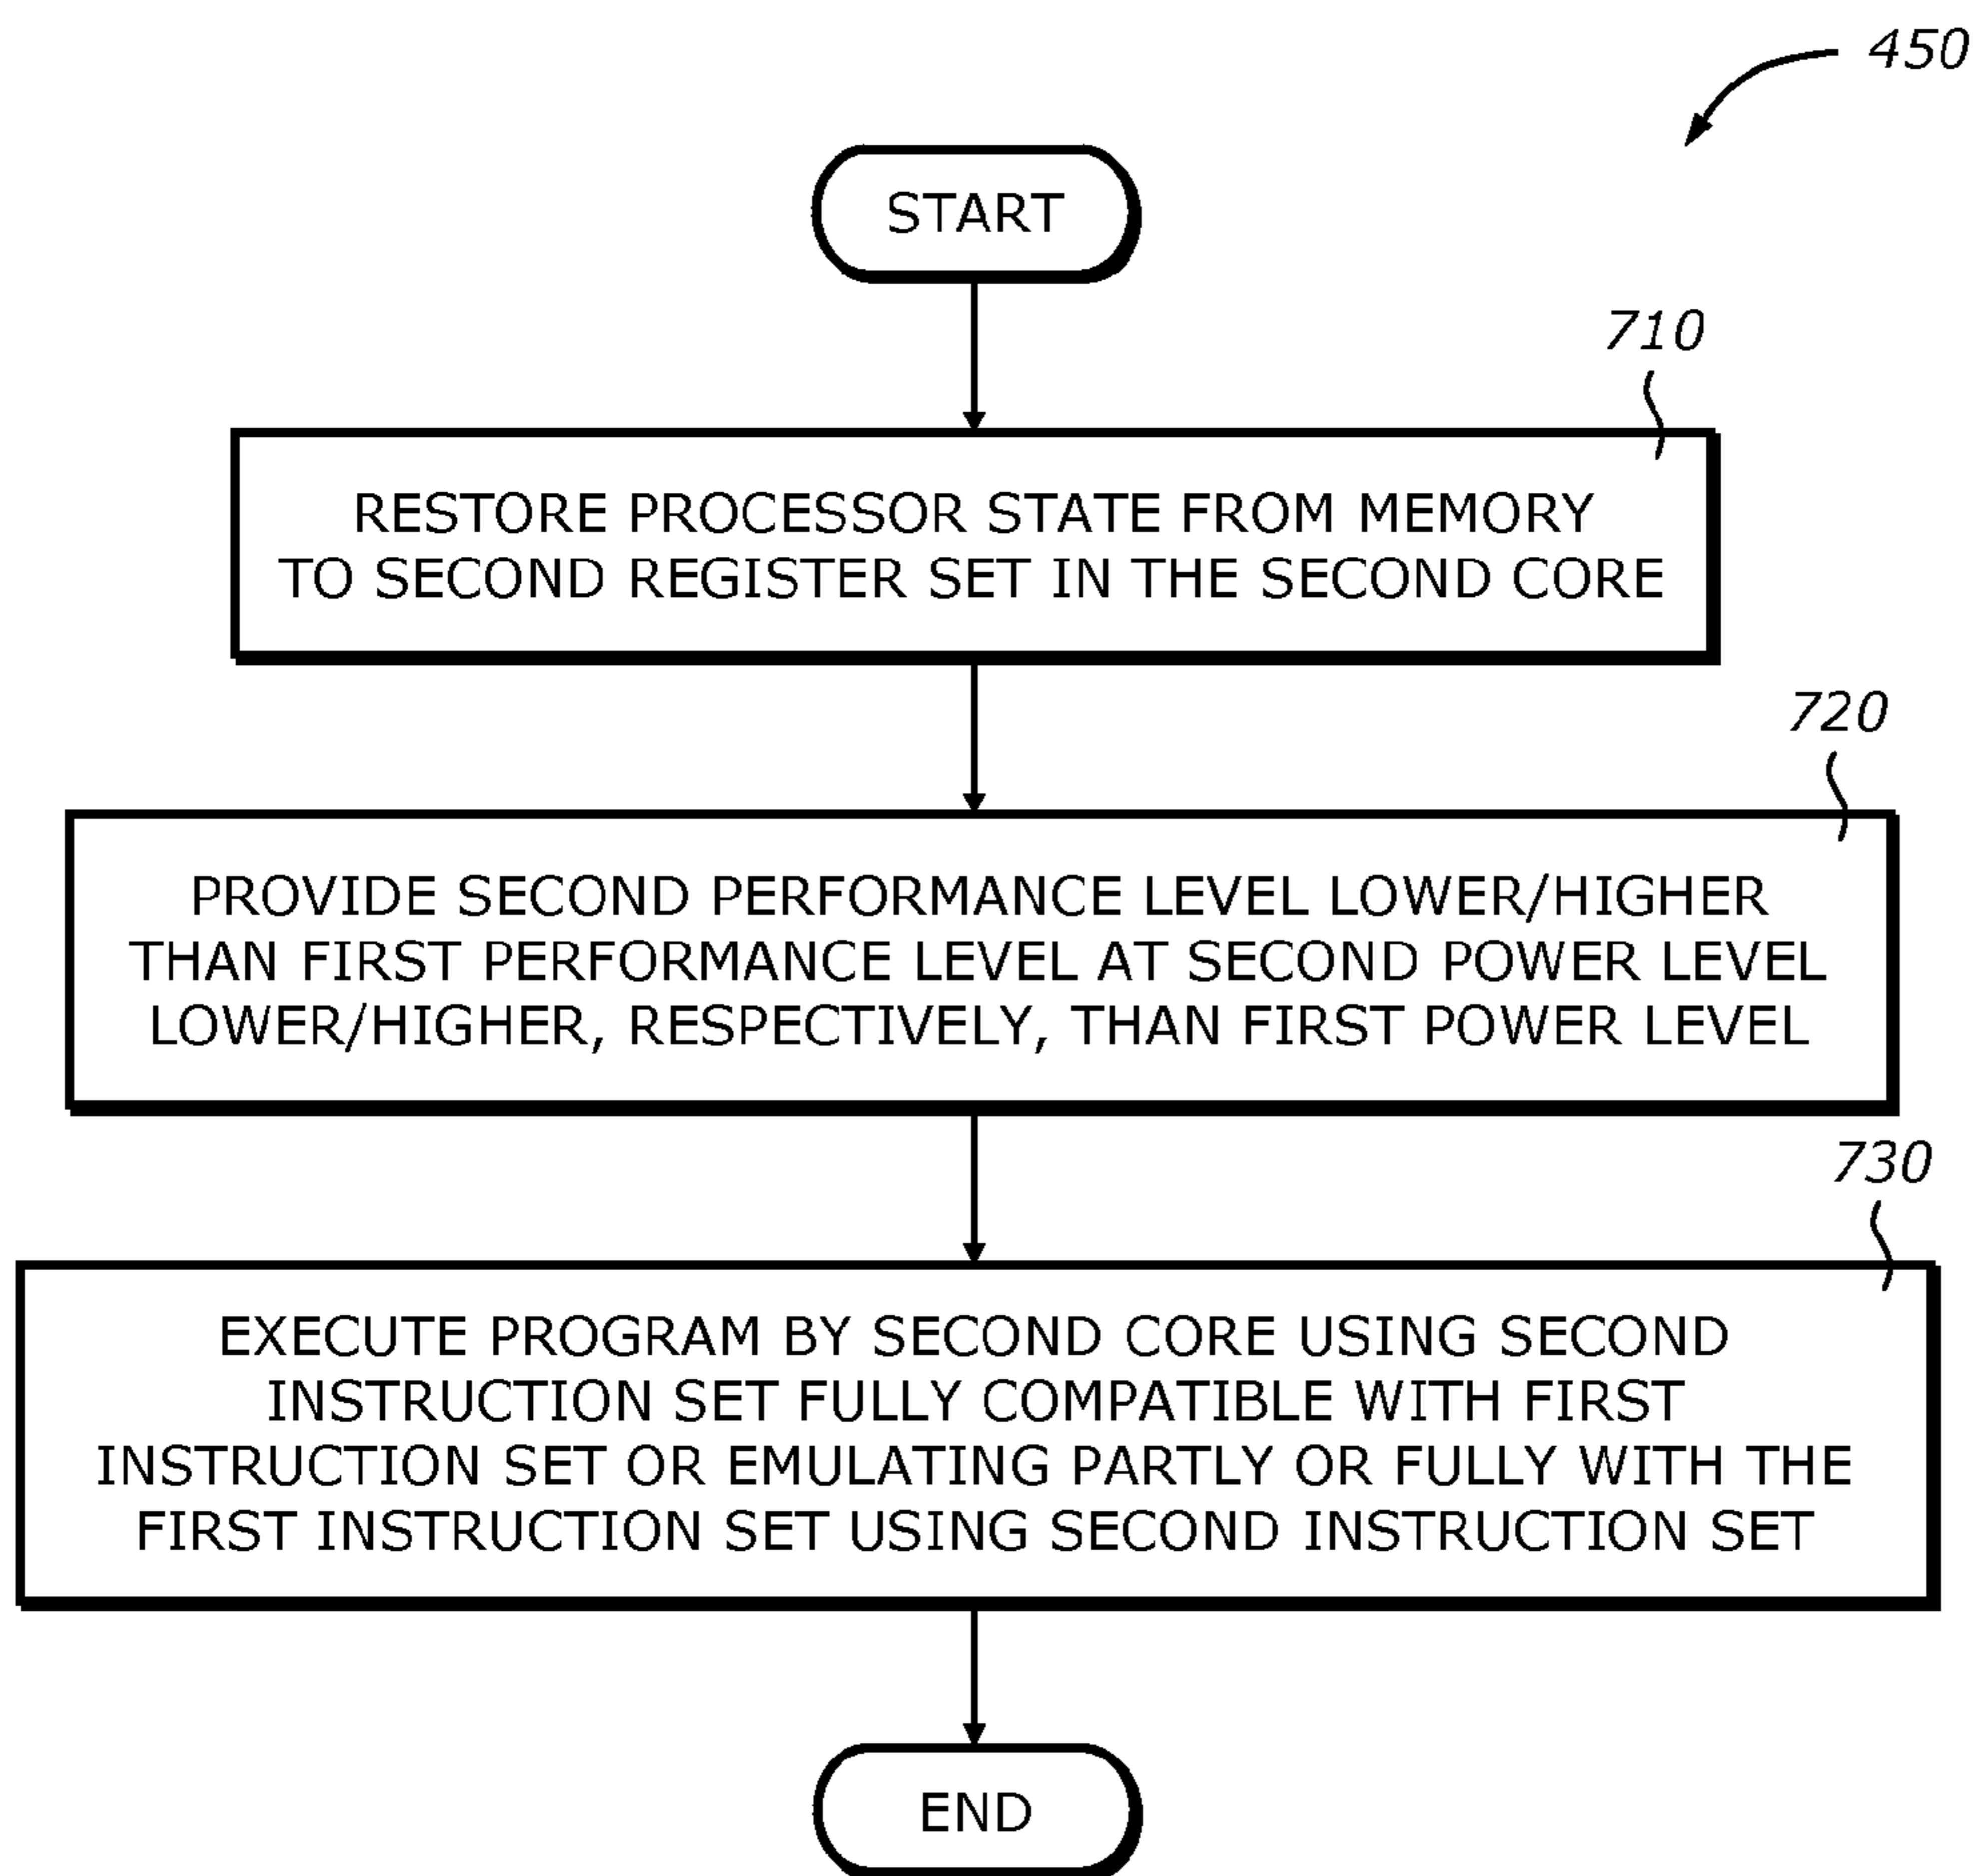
450

START

710

RESTORE PROCESSOR STATE FROM MEMORY TO SECOND REGISTER SET IN THE SECOND CORE

720

PROVIDE SECOND PERFORMANCE LEVEL LOWER/HIGHER THAN FIRST PERFORMANCE LEVEL AT SECOND POWER LEVEL LOWER/HIGHER, RESPECTIVELY, THAN FIRST POWER LEVEL

730

EXECUTE PROGRAM BY SECOND CORE USING SECOND INSTRUCTION SET FULLY COMPATIBLE WITH FIRST INSTRUCTION SET OR EMULATING PARTLY OR FULLY WITH THE FIRST INSTRUCTION SET USING SECOND INSTRUCTION SET

END